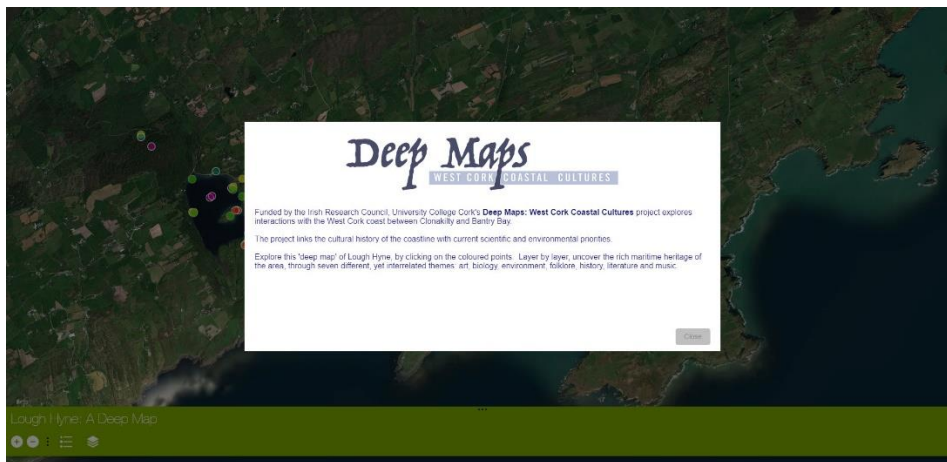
Deep Maps
WEST CORK COASTAL CULTURES

Funded by the Irish Research Council, University College Cork's **Deep Maps: West Cork Coastal Cultures** project explores interactions with the West Cork coast between Clonakilty and Bantry Bay.

The project links the cultural history of the coastline with current scientific and environmental priorities.

Explore this 'deep map' of Lough Hyne, by clicking on the coloured points. Layer by layer, uncover the rich maritime heritage of the area, through seven different, yet interrelated themes: art, biology, environment, folklore, history, literature and music.

Close

Lough Hyne: A Deep Map